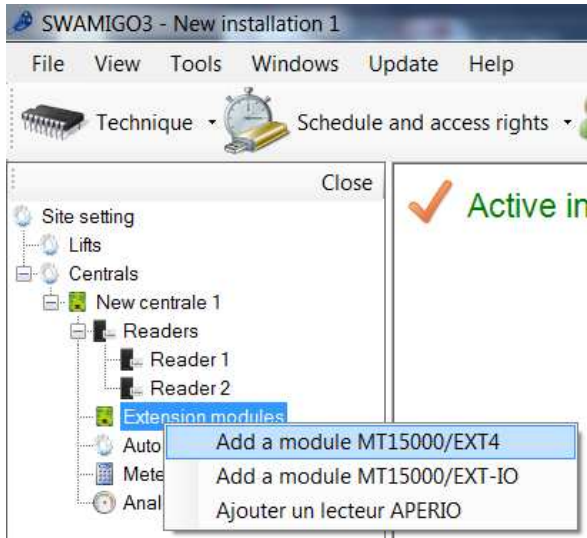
SWAMIGO3 - New installation 1

File View Tools Windows Update Help

Technique Schedule and access rights

Close

Site setting
Lifts
Centrals
New centrale 1
Readers
Reader 1
Reader 2
Extension modules
Auto
Mete
Anal

Add a module MT15000/EXT4
Add a module MT15000/EXT-IO
Ajouter un lecteur APERIO

Active in